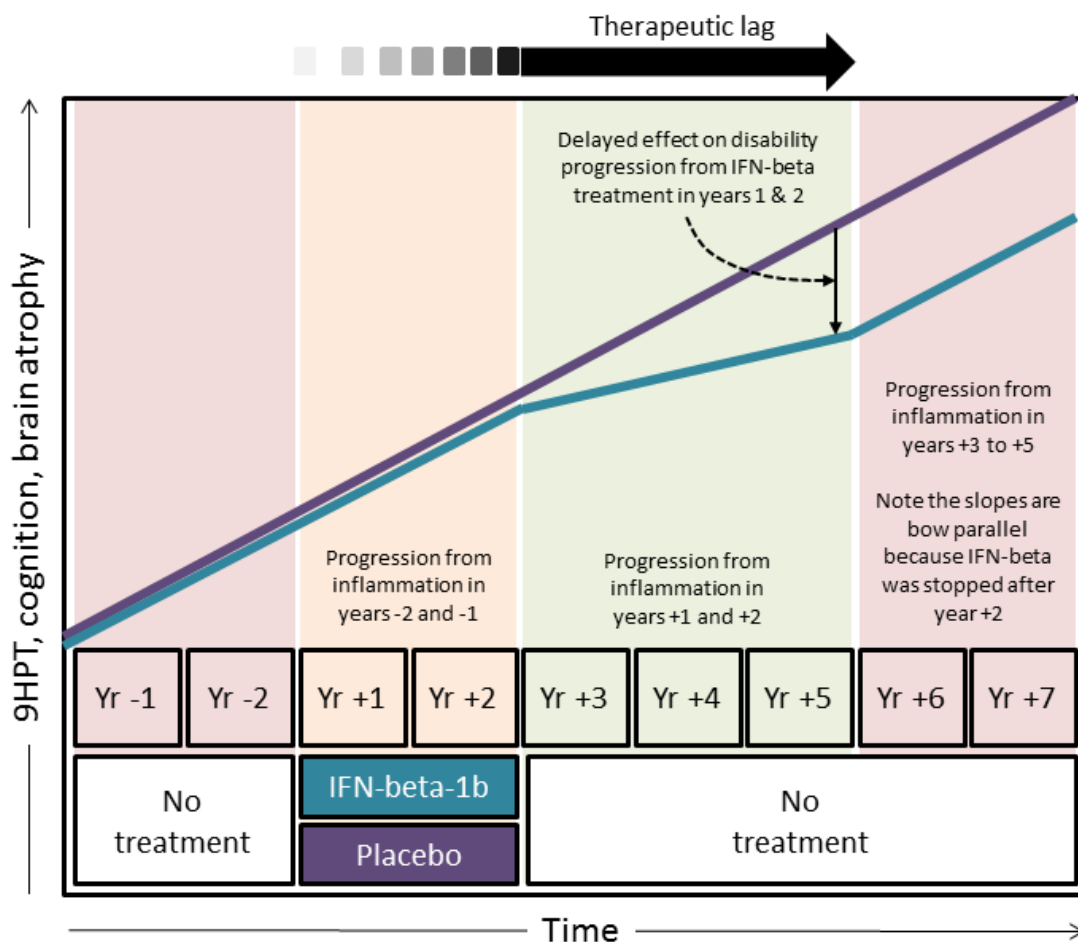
Therapeutic lag

9HPT, cognition, brain atrophy

Delayed effect on disability progression from IFN-beta treatment in years 1 & 2

Progression from inflammation in years +3 to +5

Note the slopes are bow parallel because IFN-beta was stopped after year +2

Progression from inflammation in years -2 and -1

Progression from inflammation in years +1 and +2

| Yr -1 | Yr -2 | Yr +1 | Yr +2 | Yr +3 | Yr +4 | Yr +5 | Yr +6 | Yr +7 |
|---|---|---|---|---|---|---|---|---|

No treatment

IFN-beta-1b

Placebo

No treatment

Time